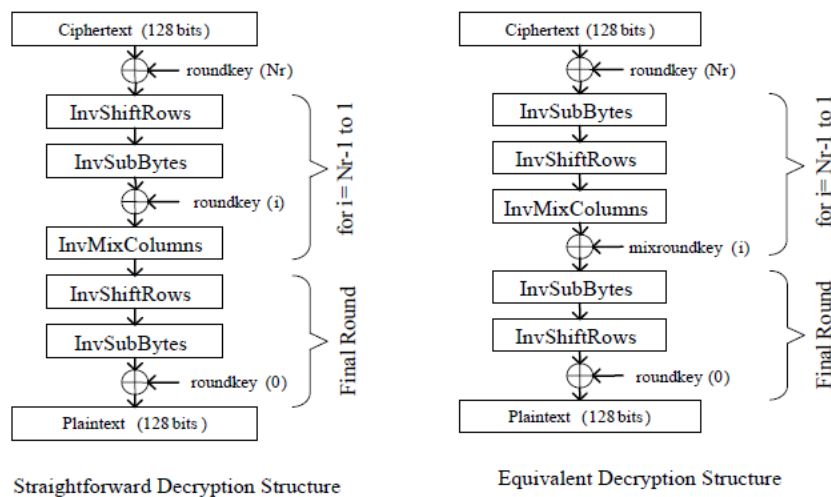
Ciphertext (128 bits)
roundkey (Nr)
InvShiftRows
InvSubBytes
roundkey (i)
InvMixColumns
for i = Nr-1 to 1
InvShiftRows
InvSubBytes
roundkey (0)
Final Round
Plaintext (128 bits)

Straightforward Decryption Structure

Ciphertext (128 bits)
roundkey (Nr)
InvSubBytes
InvShiftRows
InvMixColumns
mixroundkey (i)
for i = Nr-1 to 1
InvSubBytes
InvShiftRows
roundkey (0)
Final Round
Plaintext (128 bits)

Equivalent Decryption Structure